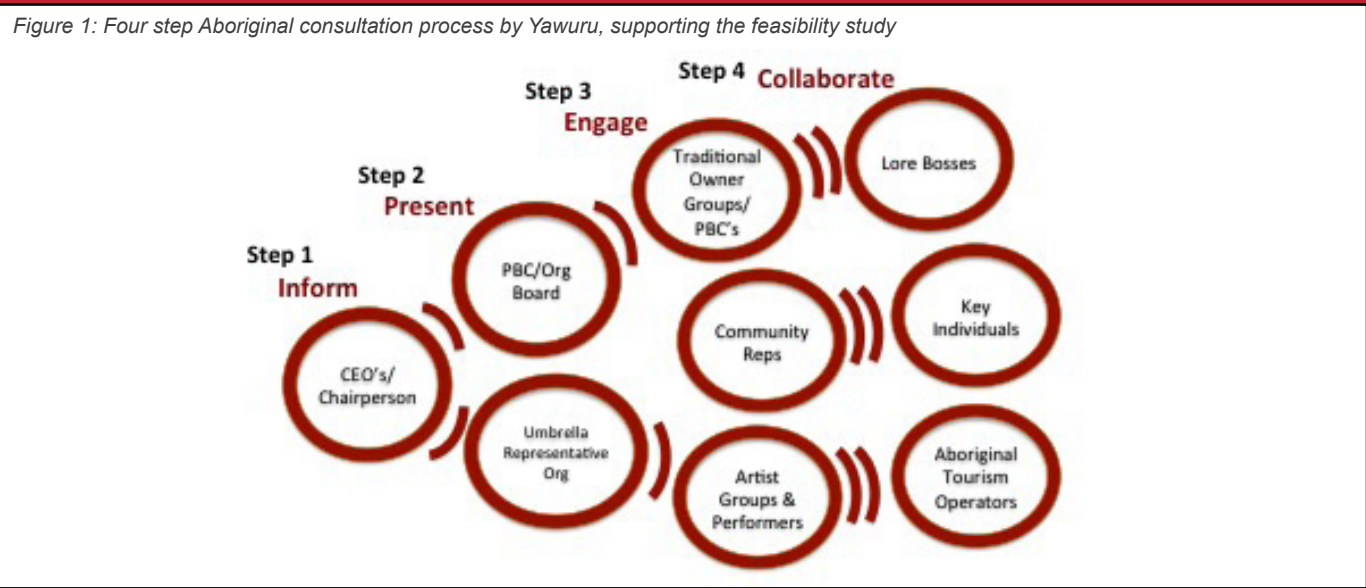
Figure 1: Four step Aboriginal consultation process by Yawuru, supporting the feasibility study

Step 4 Collaborate

Step 3 Engage

Step 2 Present

Step 1 Inform

Traditional Owner Groups/ PBC's

Lore Bosses

PBC/Org Board

Community Reps

Key Individuals

CEO's/ Chairperson

Umbrella Representative Org

Artist Groups & Performers

Aboriginal Tourism Operators